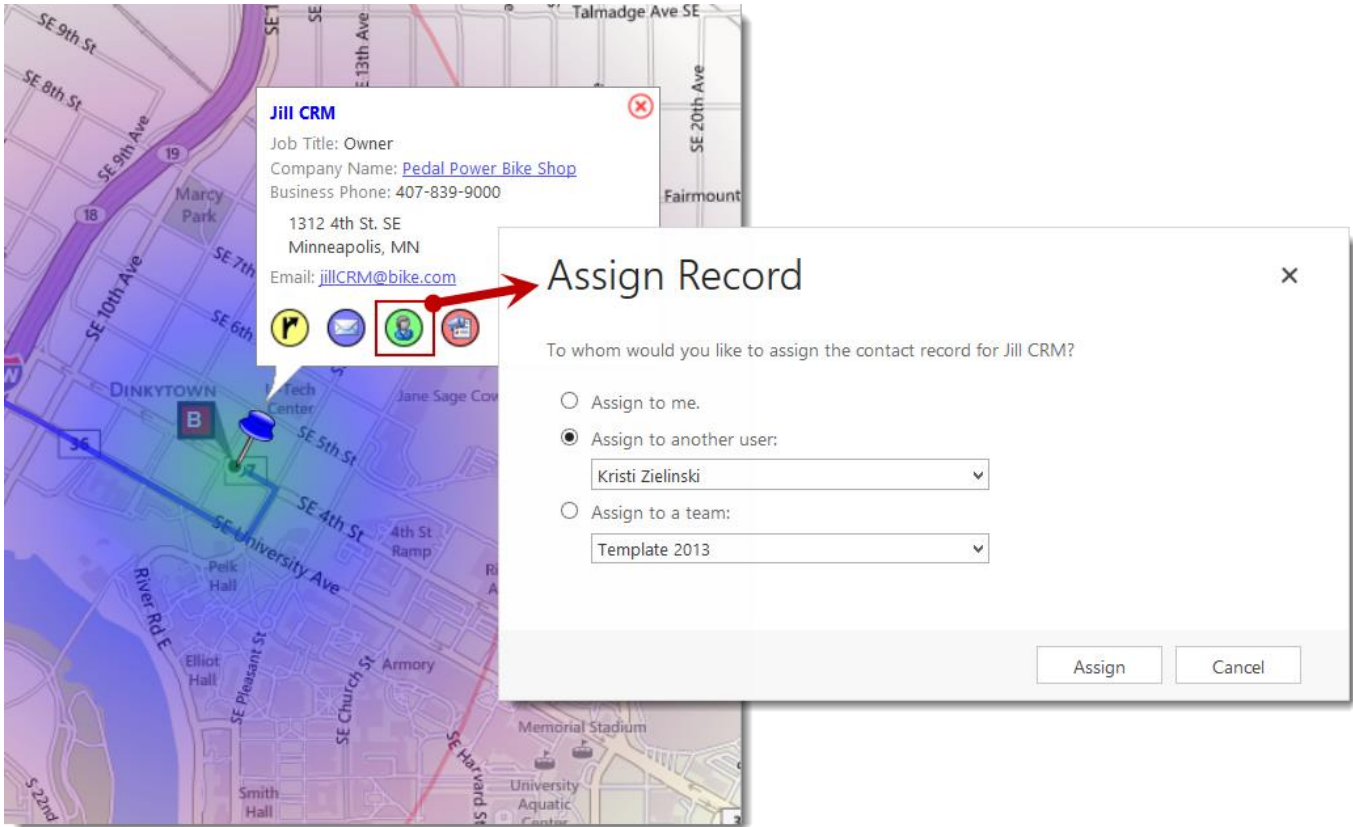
SE 9th St
SE 8th St
SE 9th Ave
SE 13th Ave
Talmadge Ave SE
SE 20th Ave
Fairmount
19
18
Marcy Park
SE 10th Ave
SE 7th
SE 6th
DINKYTOWN
B
36
Tech Center
Jane Sage Cov
SE 5th St
SE 4th St
4th St Ramp
SE University Ave
Pelk Hall
River Rd E
Elliot Hall
SE Pleasant St
SE Church St
Armory
Memorial Stadium
SE Harvard St
University Aquatic Center
Smith Hall
S 22nd

Jill CRM
Job Title: Owner
Company Name: Pedal Power Bike Shop
Business Phone: 407-839-9000
1312 4th St. SE
Minneapolis, MN
Email: jillCRM@bike.com

Assign Record
×
To whom would you like to assign the contact record for Jill CRM?
Assign to me.
Assign to another user:
Kristi Zielinski
Assign to a team:
Template 2013
Assign
Cancel